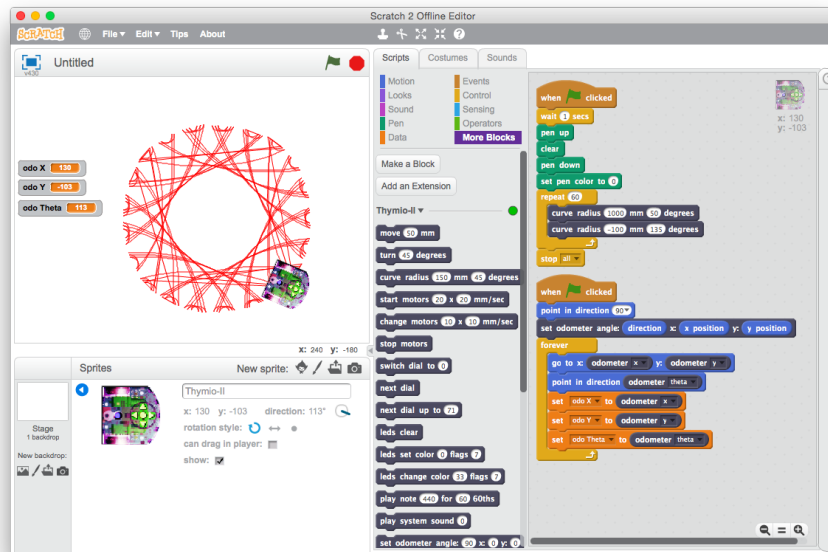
Scratch 2 Offline Editor

SCRATCH File Edit Tips About

Untitled
v430

odo X 130
odo Y -103
odo Theta 113

x: 240 y: -180

Sprites
New sprite:

Stage
1 backdrop

New backdrop:

Thymio-II
x: 130 y: -103 direction: 113°
rotation style:
can drag in player:
show:

Scripts Costumes Sounds

Motion
Looks
Sound
Pen
Data
Events
Control
Sensing
Operators
More Blocks

Make a Block
Add an Extension

Thymio-II

move 50 mm
turn 45 degrees
curve radius 150 mm 45 degrees
start motors 20 x 20 mm/sec
change motors 10 x 10 mm/sec
stop motors
switch dial to 0
next dial
next dial up to 71
leds clear
leds set color 0 flags 7
leds change color 33 flags 7
play note 440 for 60 60ths
play system sound 0
set odometer angle: 90 x: 0 y: 0

when clicked
wait 1 secs
pen up
clear
pen down
set pen color to 0
repeat 60
curve radius 1000 mm 50 degrees
curve radius -100 mm 135 degrees
stop all

when clicked
point in direction 90
set odometer angle: direction x: x position y: y position
forever
go to x: odometer x y: odometer y
point in direction odometer theta
set odo X to odometer x
set odo Y to odometer y
set odo Theta to odometer theta

x: 130
y: -103